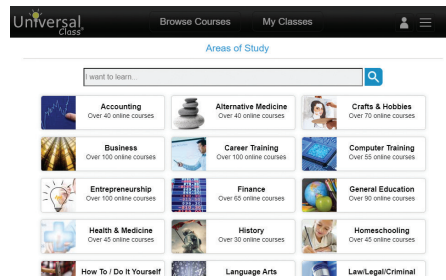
Universal Class

Browse Courses

My Classes

Areas of Study

I want to learn...

Accounting
Over 40 online courses

Alternative Medicine
Over 40 online courses

Crafts & Hobbies
Over 70 online courses

Business
Over 100 online courses

Career Training
Over 100 online courses

Computer Training
Over 55 online courses

Entrepreneurship
Over 100 online courses

Finance
Over 65 online courses

General Education
Over 90 online courses

Health & Medicine
Over 45 online courses

History
Over 30 online courses

Homeschooling
Over 45 online courses

How To / Do It Yourself

Language Arts

Law/Legal/Criminal